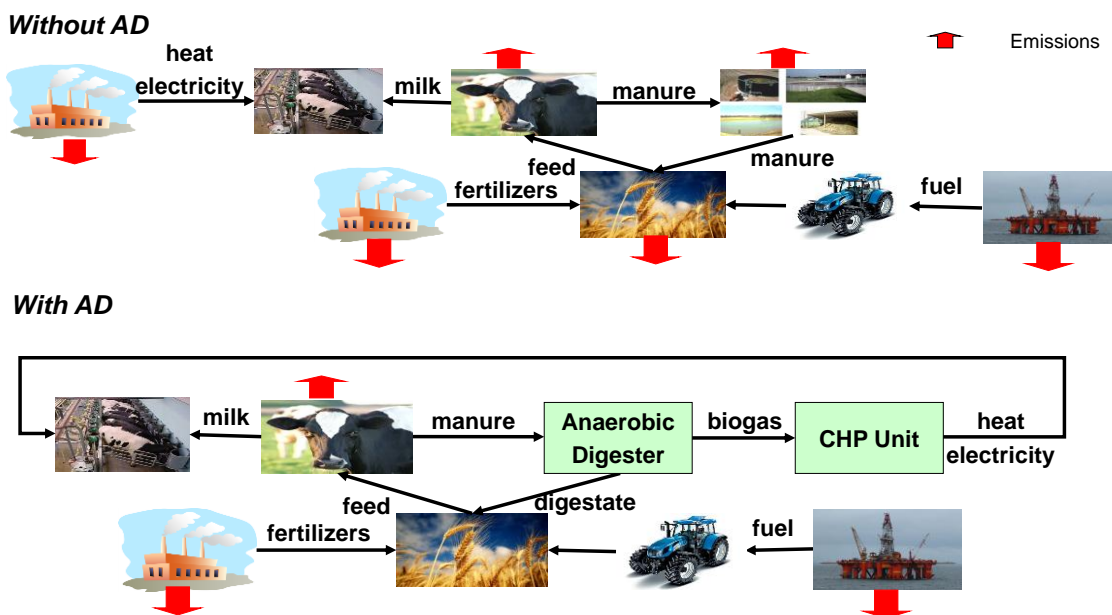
Without AD

Emissions

heat
electricity

milk

manure

manure

feed

fertilizers

fuel

With AD

milk

manure

Anaerobic Digester

biogas

CHP Unit

heat
electricity

feed

digestate

fertilizers

fuel